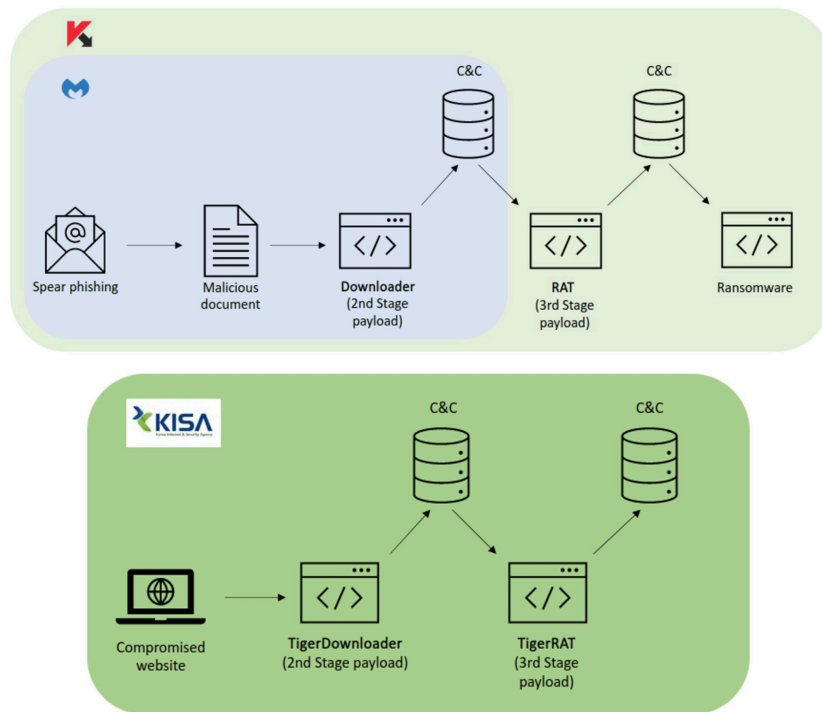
C&C

C&C

Spear phishing

Malicious document

Downloader (2nd Stage payload)

RAT (3rd Stage payload)

Ransomware

KISA
Korea Internet & Security Agency

C&C

C&C

Compromised website

TigerDownloader (2nd Stage payload)

TigerRAT (3rd Stage payload)